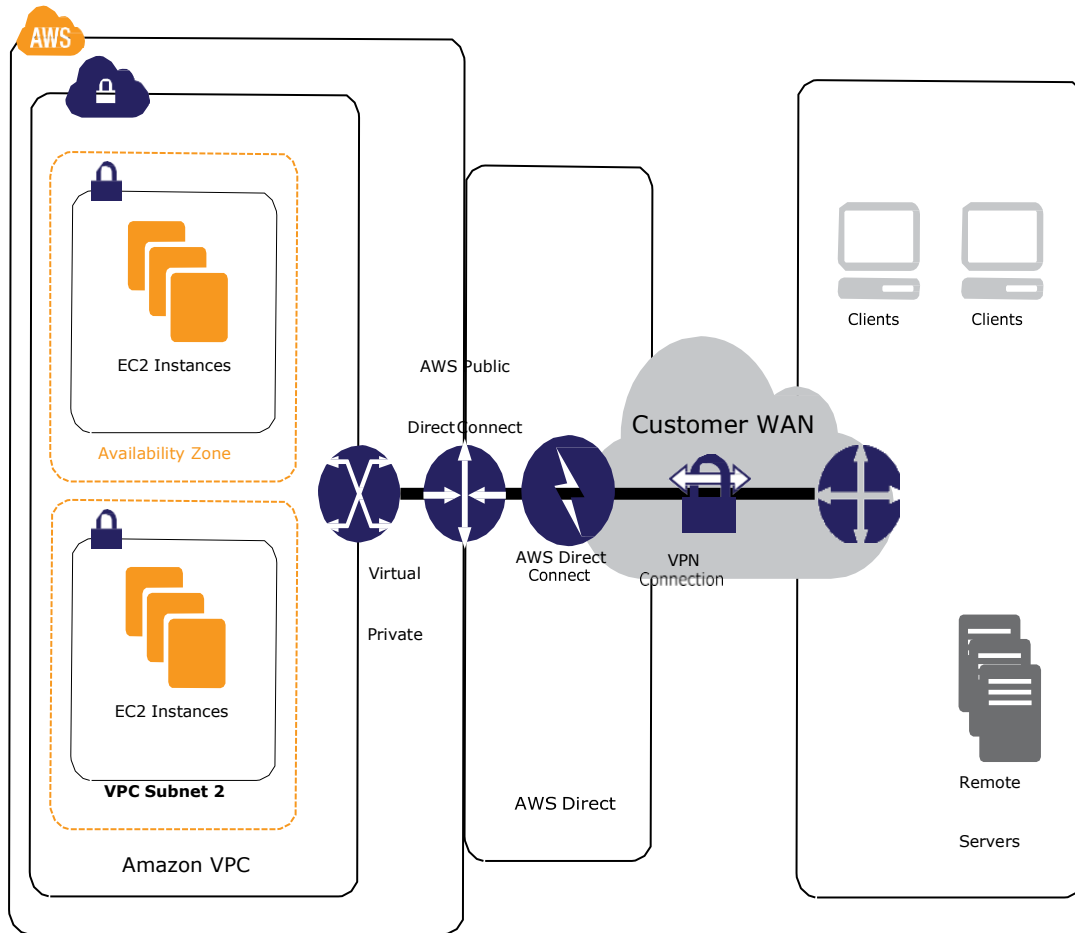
AWS

EC2 Instances

Availability Zone

EC2 Instances

VPC Subnet 2

Amazon VPC

AWS Public

Direct Connect

Virtual

Private

AWS Direct Connect

AWS Direct

Customer WAN

VPN Connection

Clients

Clients

Remote

Servers